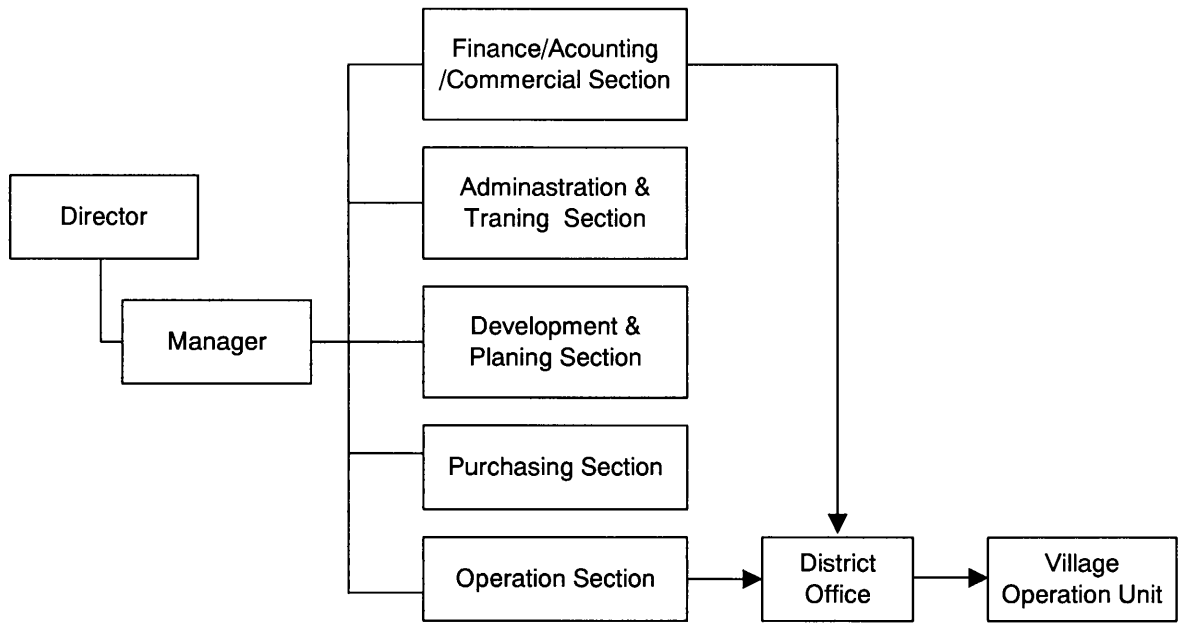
Finance/Acounting /Commercial Section

Director

Adminastration & Traning Section

Manager

Development & Planing Section

Purchasing Section

Operation Section

District Office

Village Operation Unit